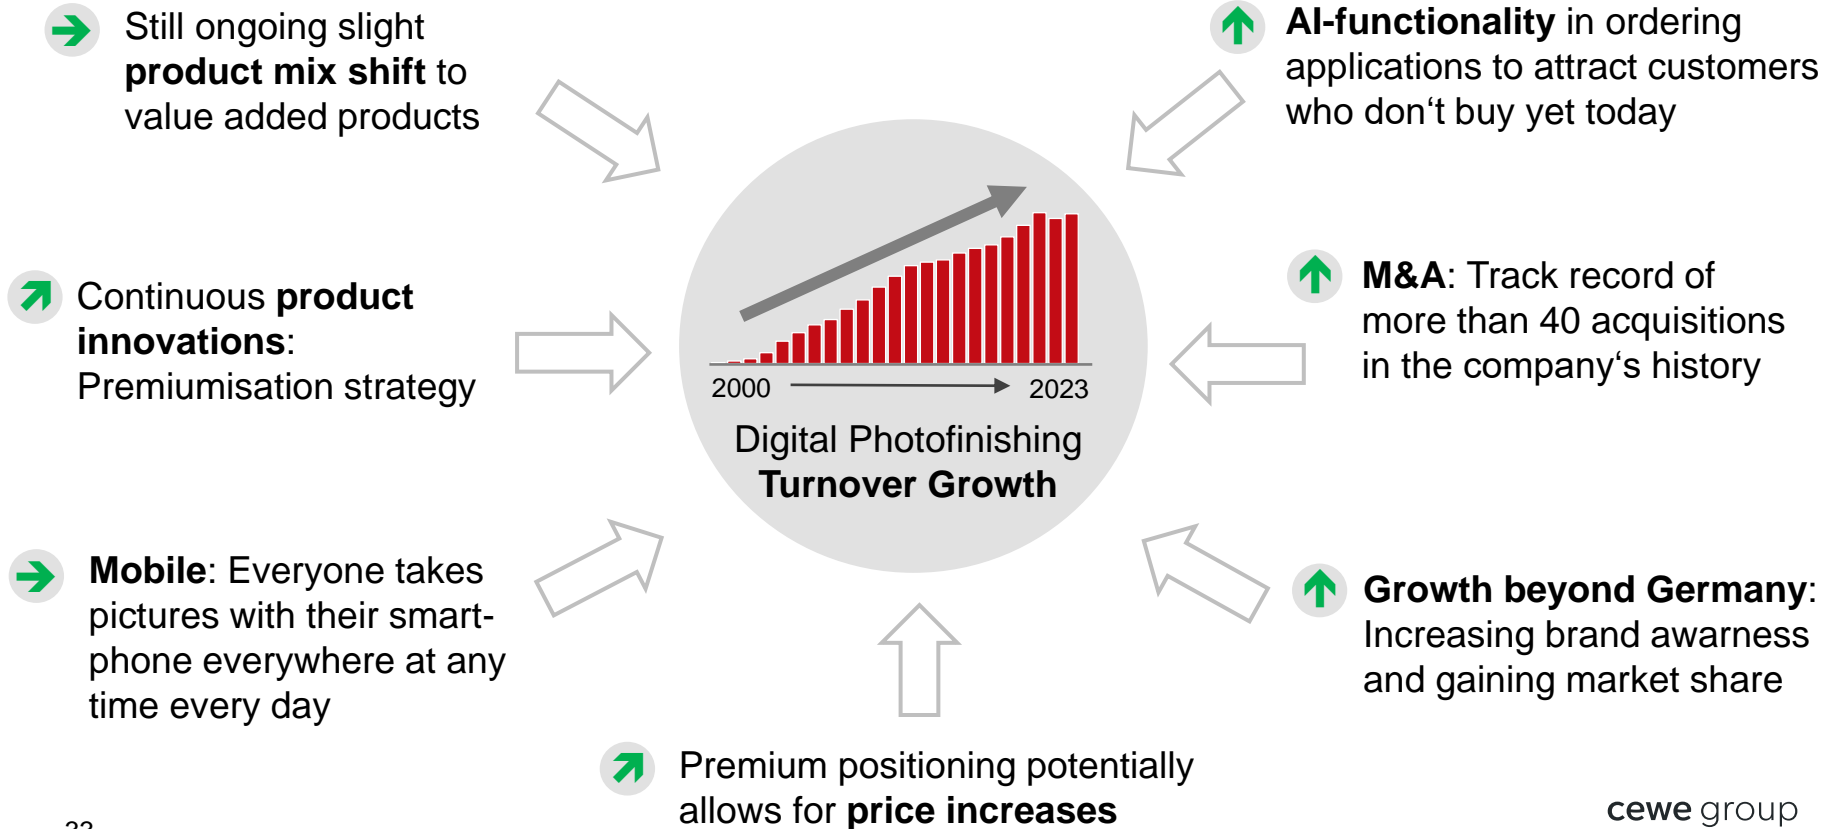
Still ongoing slight **product mix shift** to value added products

**AI-functionality** in ordering applications to attract customers who don‘t buy yet today

Continuous **product innovations**: Premiumisation strategy

2000

2023

Digital Photofinishing
**Turnover Growth**

**M&A**: Track record of more than 40 acquisitions in the company‘s history

**Mobile**: Everyone takes pictures with their smartphone everywhere at any time every day

**Growth beyond Germany**: Increasing brand awarness and gaining market share

Premium positioning potentially allows for **price increases**

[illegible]

cewe group